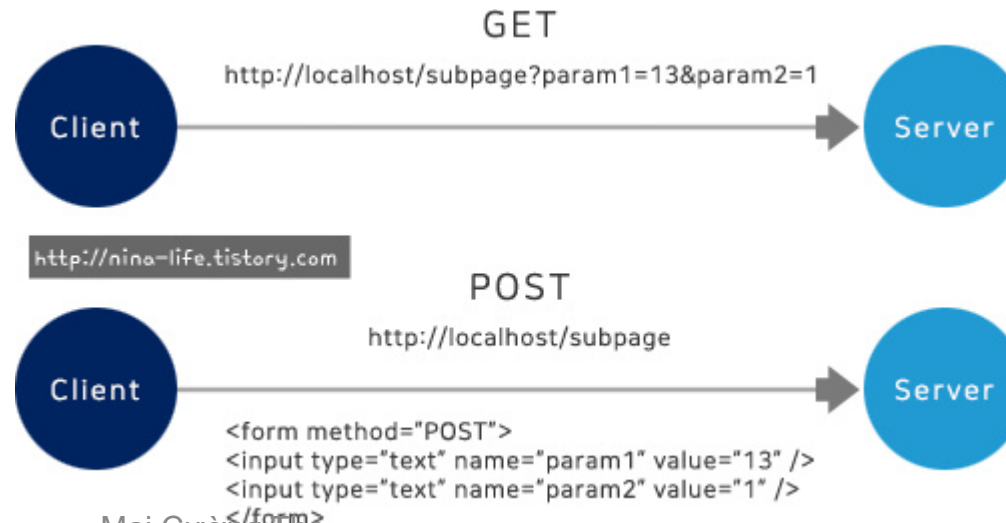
GET

http://localhost/subpage?param1=13&param2=1

Client

Server

http://nina-life.tistory.com

POST

http://localhost/subpage

Client

Server

<form method="POST">
<input type="text" name="param1" value="13" />
<input type="text" name="param2" value="1" />
</form>

Mai Cường